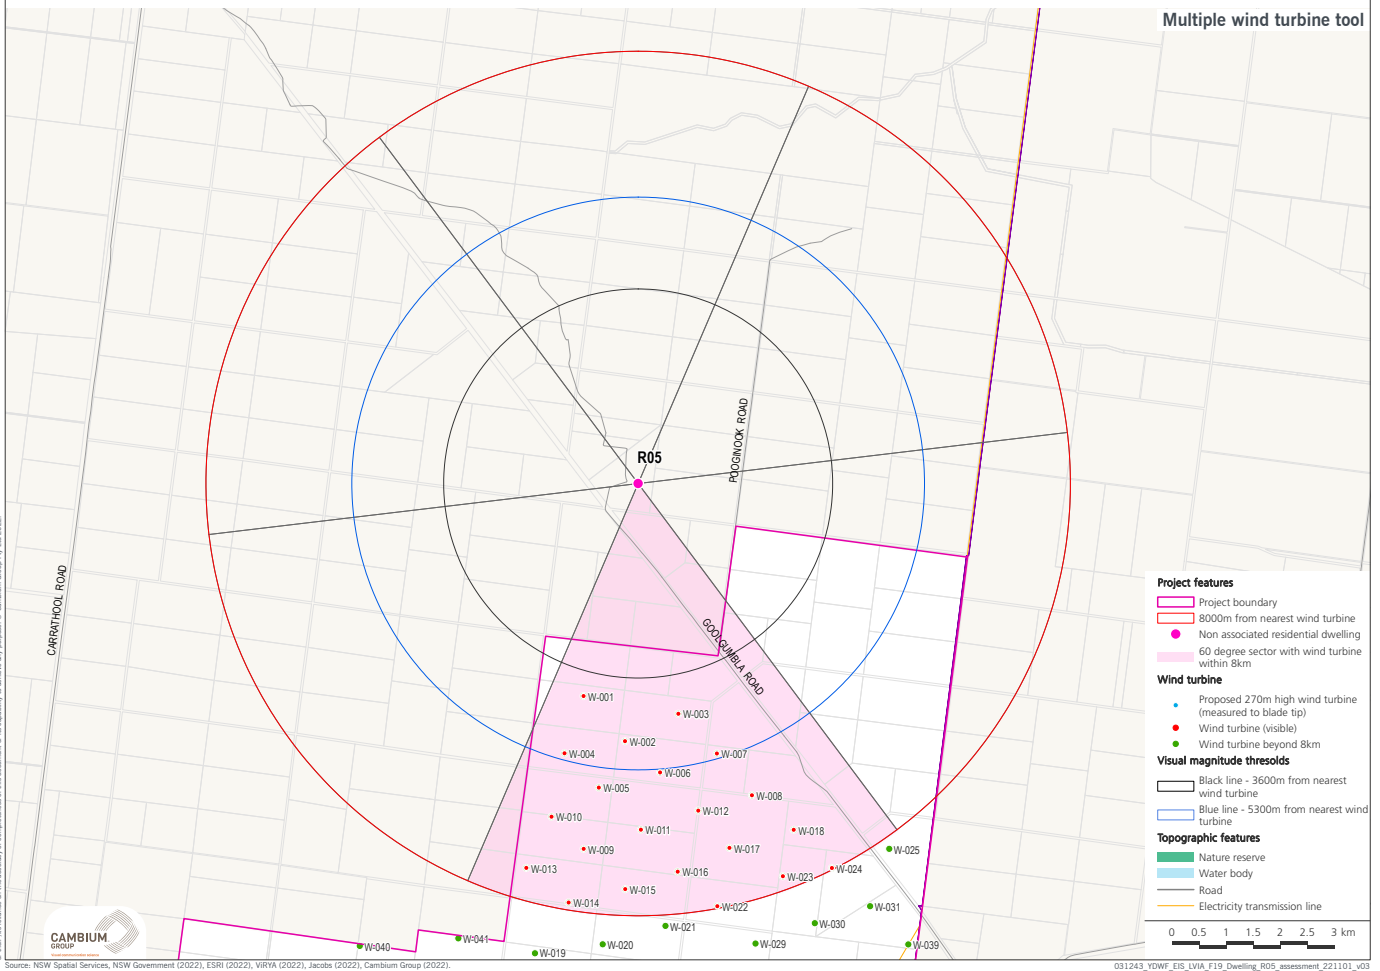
Multiple wind turbine tool

R05

POOGINOOK ROAD

CARRATHOOL ROAD

GOOLGUMBLA ROAD

W-001
W-003
W-002
W-004
W-007
W-006
W-005
W-008
W-012
W-010
W-011
W-018
W-009
W-017
W-013
W-016
W-023
W-024
W-025
W-015
W-014
W-022
W-031
W-021
W-030
W-040
W-041
W-020
W-029
W-039
W-019

Project features
Project boundary
8000m from nearest wind turbine
Non associated residential dwelling
60 degree sector with wind turbine within 8km
Wind turbine
Proposed 270m high wind turbine (measured to blade tip)
Wind turbine (visible)
Wind turbine beyond 8km
Visual magnitude thresolds
Black line - 3600m from nearest wind turbine
Blue line - 5300m from nearest wind turbine
Topographic features
Nature reserve
Water body
Road
Electricity transmission line

0 0.5 1 1.5 2 2.5 3 km

CAMBIUM GROUP

Source: NSW Spatial Services, NSW Government (2022), ESRI (2022), VIRYA (2022), Jacobs (2022), Cambium Group (2022).

031243_YDWF_EIS_LVIA_F19_Dwelling_R05_assessment_221101_v03